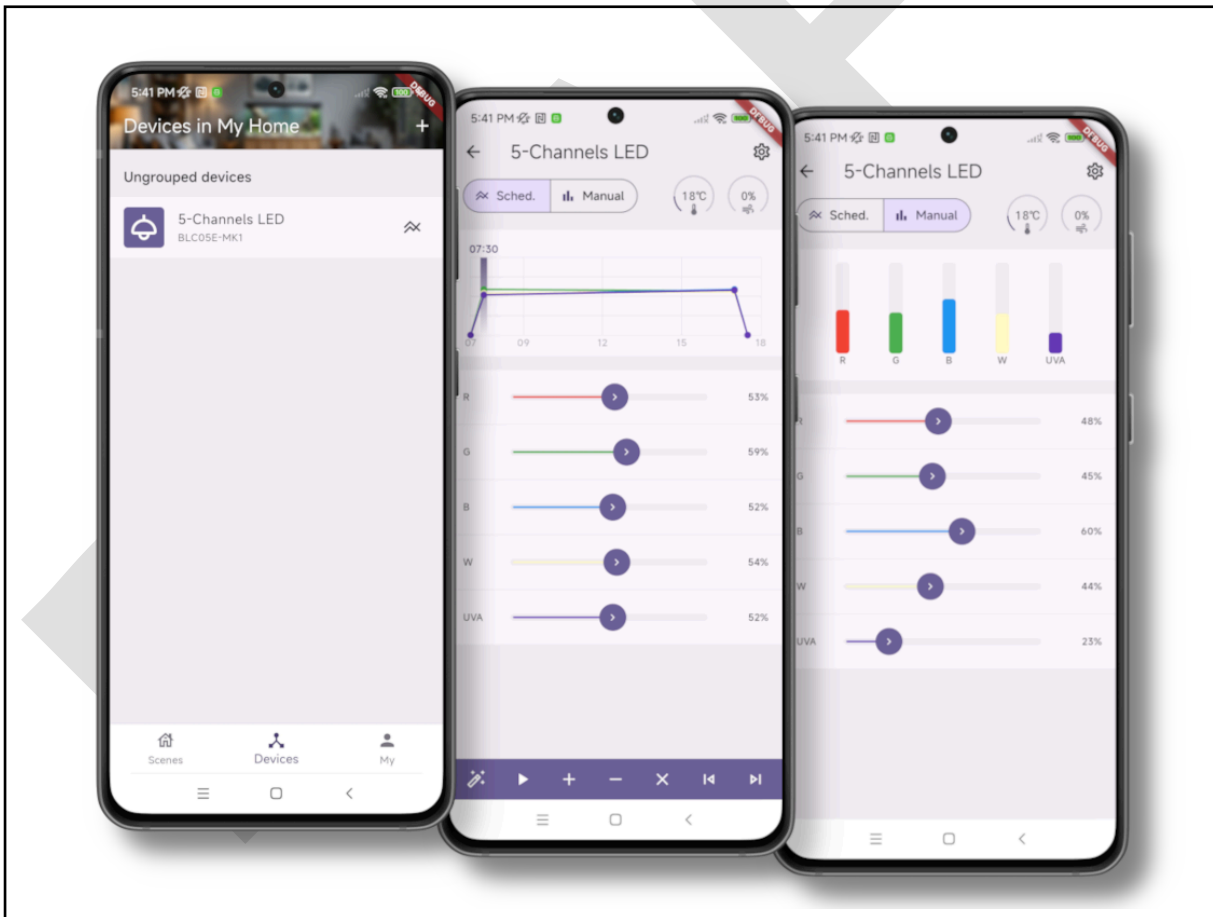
5:41 PM
100
DEBUG
Devices in My Home
+
Ungrouped devices
5-Channels LED
BLC05E-MK1
Scenes
Devices
My

5:41 PM
DEBUG
5-Channels LED
Sched.
Manual
18℃
0%
07:30
07
09
12
15
18
R
53%
G
59%
B
52%
W
54%
UVA
52%

5:41 PM
DEBUG
5-Channels LED
Sched.
Manual
18℃
0%
R
G
B
W
UVA
R
48%
G
45%
B
60%
W
44%
UVA
23%